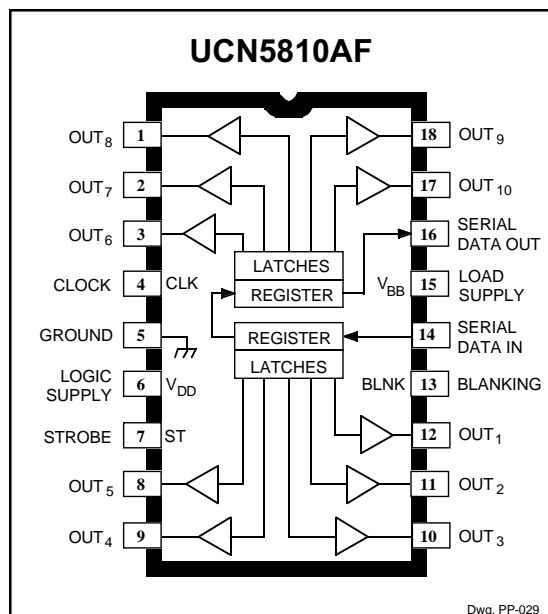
UCN5810AF

$OUT_8$ 1
$OUT_7$ 2
$OUT_6$ 3
CLOCK 4 CLK
GROUND 5
LOGIC SUPPLY 6 $V_{DD}$
STROBE 7 ST
$OUT_5$ 8
$OUT_4$ 9

LATCHES
REGISTER
REGISTER
LATCHES

18 $OUT_9$
17 $OUT_{10}$
16 SERIAL DATA OUT
$V_{BB}$ 15 LOAD SUPPLY
14 SERIAL DATA IN
BLNK 13 BLANKING
12 $OUT_1$
11 $OUT_2$
10 $OUT_3$

Dwg. PP-029